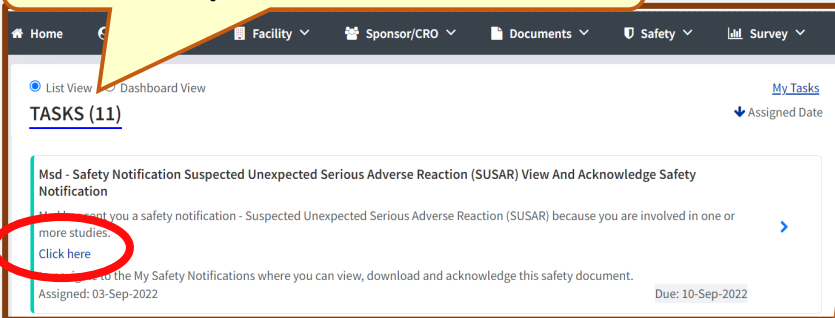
Home

Facility

Sponsor/CRO

Documents

Safety

Survey

List View Dashboard View

My Tasks

TASKS (11)

Assigned Date

Msd - Safety Notification Suspected Unexpected Serious Adverse Reaction (SUSAR) View And Acknowledge Safety Notification

M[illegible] sent you a safety notification - Suspected Unexpected Serious Adverse Reaction (SUSAR) because you are involved in one or more studies.

Click here

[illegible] to the My Safety Notifications where you can view, download and acknowledge this safety document.

Assigned: 03-Sep-2022

Due: 10-Sep-2022